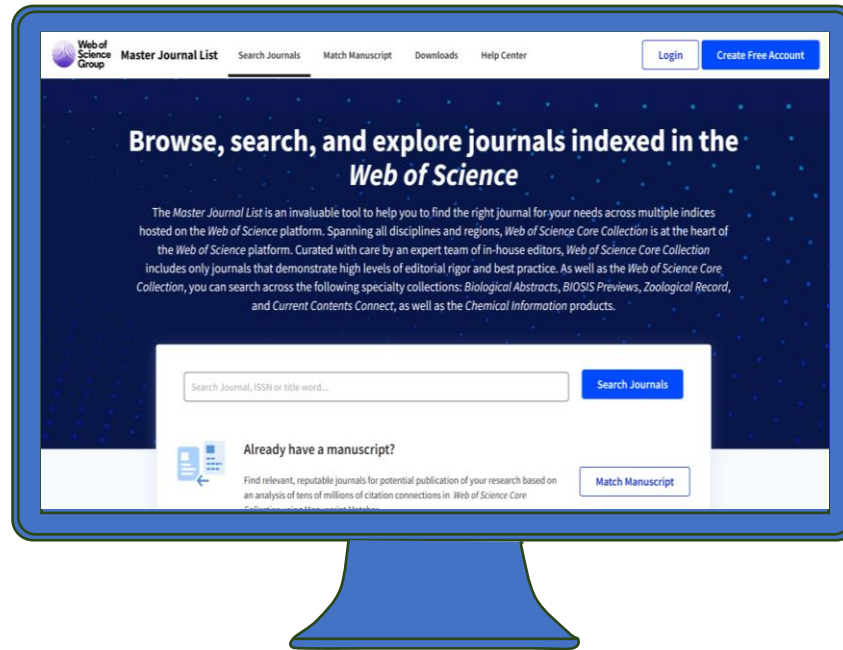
Web of Science Group

Master Journal List

Search Journals

Match Manuscript

Downloads

Help Center

Login

Create Free Account

Browse, search, and explore journals indexed in the Web of Science

The Master Journal List is an invaluable tool to help you to find the right journal for your needs across multiple indices hosted on the Web of Science platform. Spanning all disciplines and regions, Web of Science Core Collection is at the heart of the Web of Science platform. Curated with care by an expert team of in-house editors, Web of Science Core Collection includes only journals that demonstrate high levels of editorial rigor and best practice. As well as the Web of Science Core Collection, you can search across the following specialty collections: Biological Abstracts, BIOSIS Previews, Zoological Record, and Current Contents Connect, as well as the Chemical Information products.

Search Journal, ISSN or title word...

Search Journals

Already have a manuscript?

Find relevant, reputable journals for potential publication of your research based on an analysis of tens of millions of citation connections in Web of Science Core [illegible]

Match Manuscript